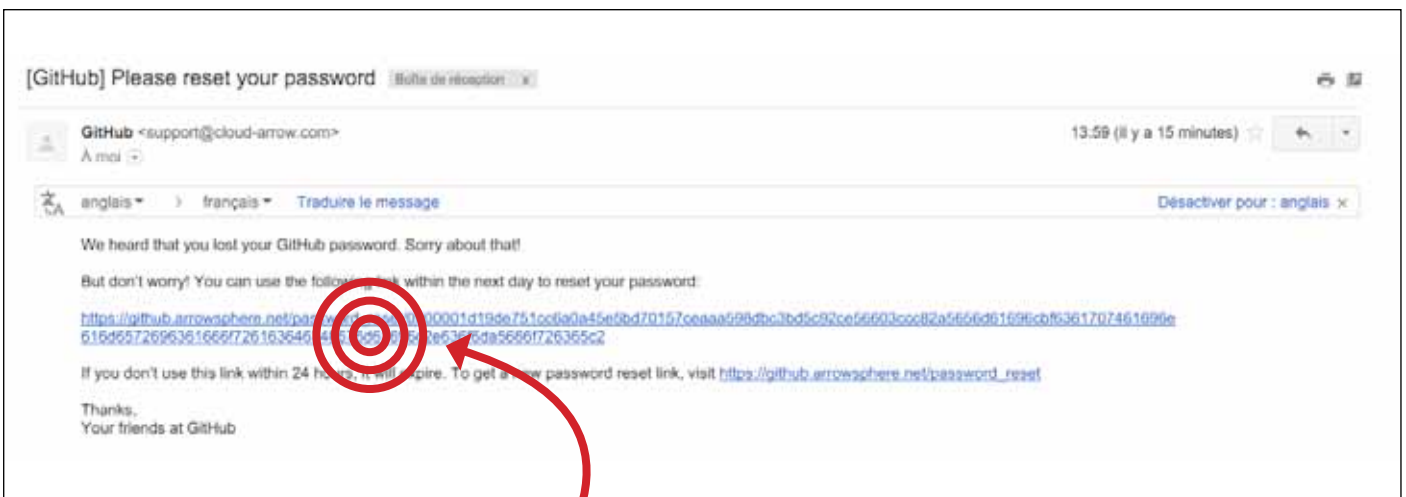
[GitHub] Please reset your password Boîte de réception x

GitHub <support@cloud-arrow.com>
À moi

13:59 (il y a 15 minutes)

anglais › français Traduire le message Désactiver pour : anglais ×

We heard that you lost your GitHub password. Sorry about that!

But don't worry! You can use the follo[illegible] within the next day to reset your password:

https://github.arrowsphere.net/pa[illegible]0000001d19de751cc6a0a45e5bd70157ceaaa598dbc3bd5c92ce56603ccc82a5656d61696cbf6361707461696e 616d6572696361666f72616364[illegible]da5666f726355c2

If you don't use this link within 24 ho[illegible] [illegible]pire. To get a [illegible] password reset link, visit https://github.arrowsphere.net/password_reset

Thanks,
Your friends at GitHub